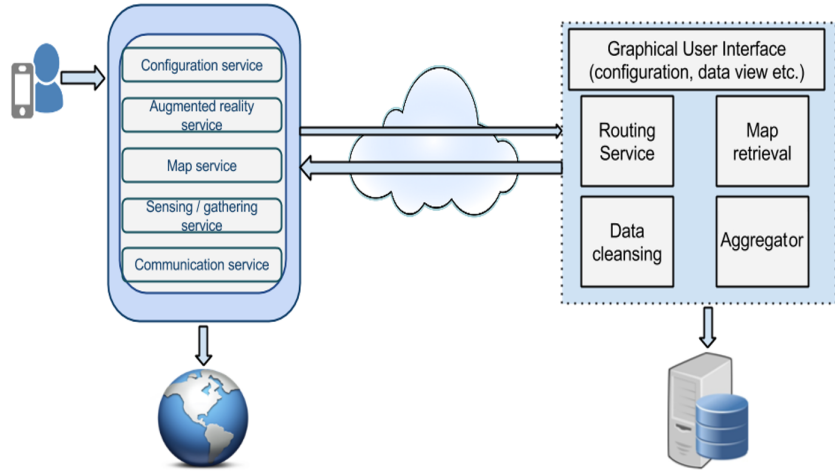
Configuration service

Augmented reality service

Map service

Sensing / gathering service

Communication service

Graphical User Interface (configuration, data view etc.)

Routing Service

Map retrieval

Data cleansing

Aggregator